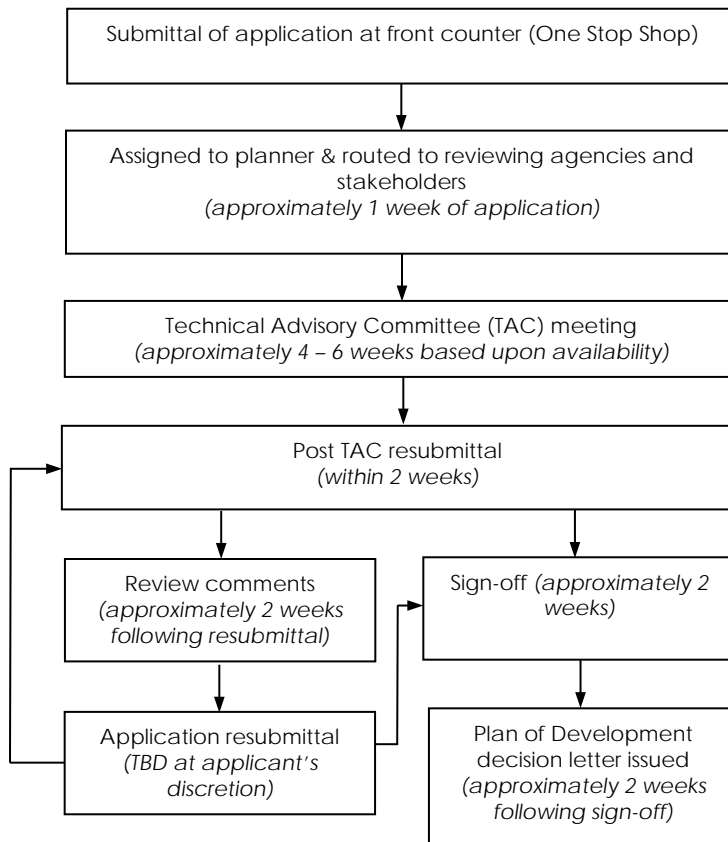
Submittal of application at front counter (One Stop Shop)

Assigned to planner & routed to reviewing agencies and stakeholders
*(approximately 1 week of application)*

Technical Advisory Committee (TAC) meeting
*(approximately 4 – 6 weeks based upon availability)*

Post TAC resubmittal
*(within 2 weeks)*

Review comments
*(approximately 2 weeks following resubmittal)*

Application resubmittal
*(TBD at applicant's discretion)*

Sign-off *(approximately 2 weeks)*

Plan of Development decision letter issued
*(approximately 2 weeks following sign-off)*